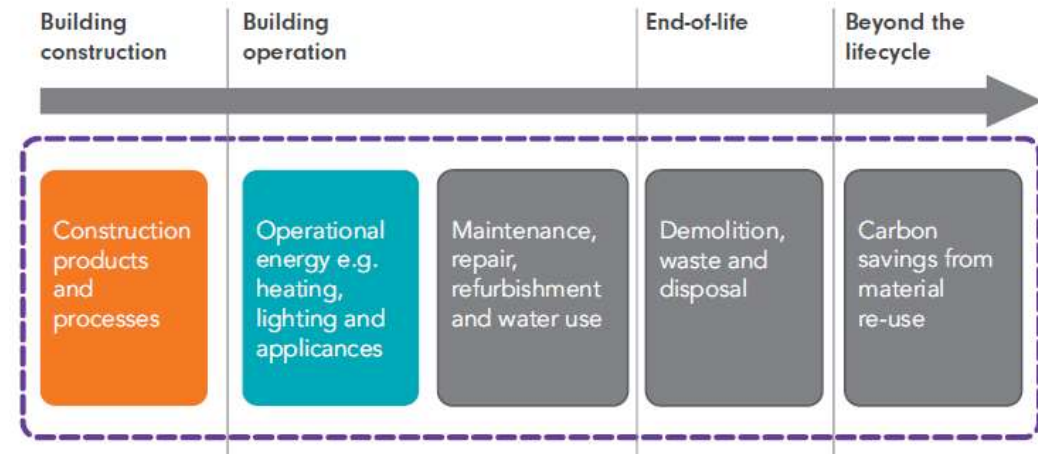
Building construction

Building operation

End-of-life

Beyond the lifecycle

Construction products and processes

Operational energy e.g. heating, lighting and applicances

Maintenance, repair, refurbishment and water use

Demolition, waste and disposal

Carbon savings from material re-use